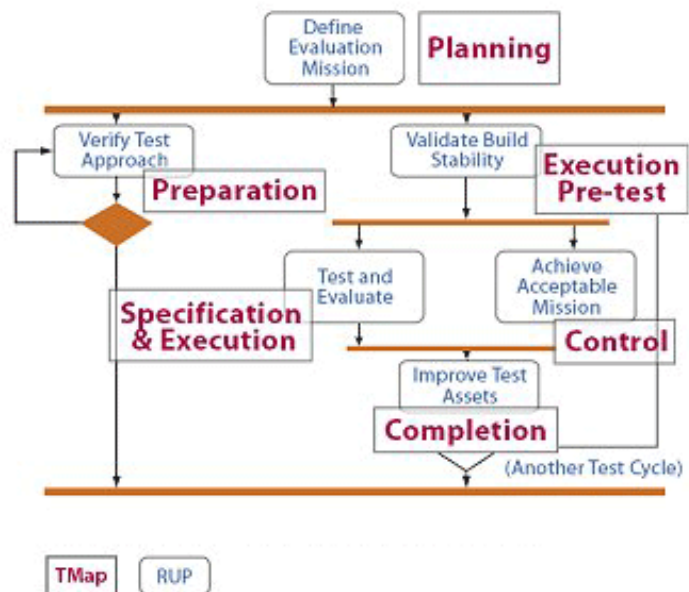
Define Evaluation Mission

Planning

Verify Test Approach

Validate Build Stability

Execution Pre-test

Preparation

Test and Evaluate

Achieve Acceptable Mission

Specification & Execution

Control

Improve Test Assets

Completion

(Another Test Cycle)

TMap

RUP